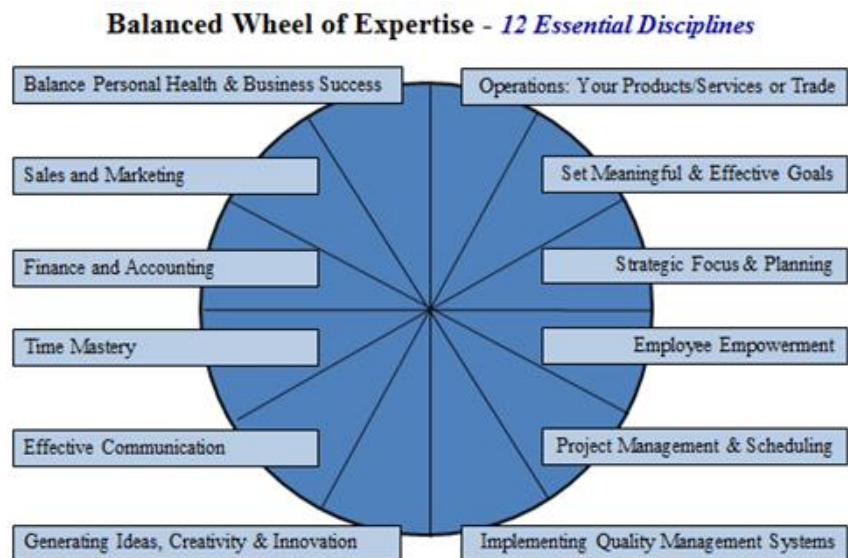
Balanced Wheel of Expertise - 12 Essential Disciplines

Balance Personal Health & Business Success

Operations: Your Products/Services or Trade

Sales and Marketing

Set Meaningful & Effective Goals

Finance and Accounting

Strategic Focus & Planning

Time Mastery

Employee Empowerment

Effective Communication

Project Management & Scheduling

Generating Ideas, Creativity & Innovation

Implementing Quality Management Systems